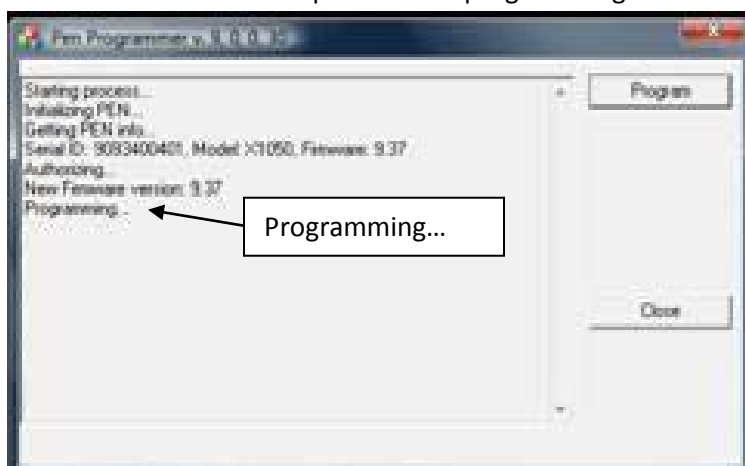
Pen Programmer v. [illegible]

Starting process...
Initializing PEN...
Getting PEN info...
Serial ID: 9083400401, Model X1050, Firmware: 9.37
Authorizing...
New Firmware version: 9.37
Programming...

Programming…

Program

Close